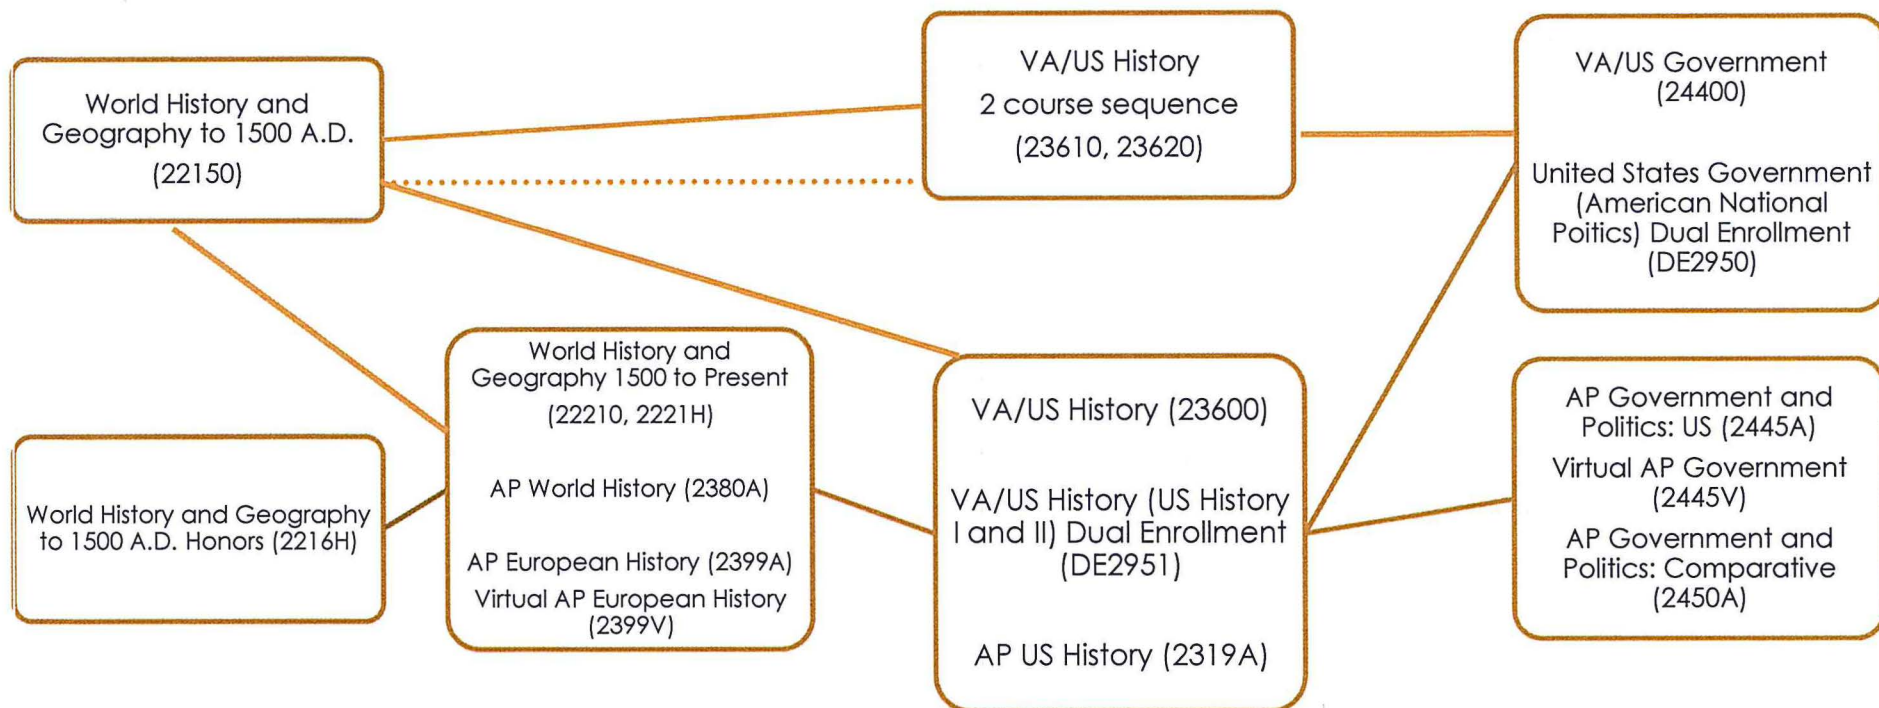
World History and Geography to 1500 A.D. (22150)

VA/US History 2 course sequence (23610, 23620)

VA/US Government (24400)

United States Government (American National Poitics) Dual Enrollment (DE2950)

World History and Geography to 1500 A.D. Honors (2216H)

World History and Geography 1500 to Present (22210, 2221H)

AP World History (2380A)

AP European History (2399A)

Virtual AP European History (2399V)

VA/US History (23600)

VA/US History (US History I and II) Dual Enrollment (DE2951)

AP US History (2319A)

AP Government and Politics: US (2445A)

Virtual AP Government (2445V)

AP Government and Politics: Comparative (2450A)